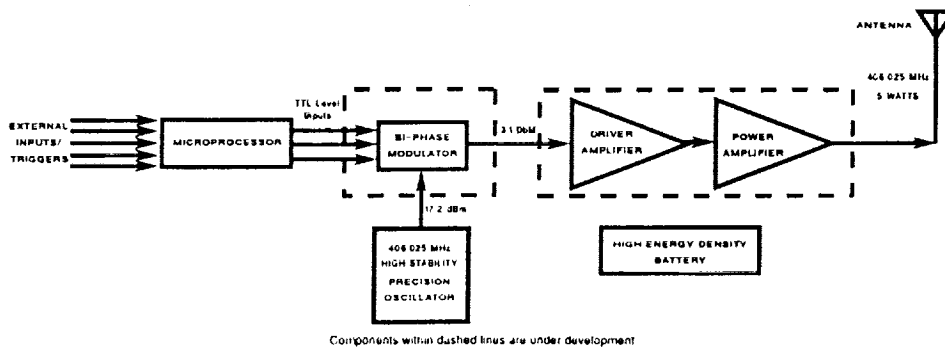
ANTENNA

406 025 MHz
5 WATTS

EXTERNAL
INPUTS/
TRIGGERS

MICROPROCESSOR

TTL Level
Inputs

BI-PHASE
MODULATOR

3.1 DbM

DRIVER
AMPLIFIER

POWER
AMPLIFIER

17.2 dBm

406 025 MHz
HIGH STABILITY
PRECISION
OSCILLATOR

HIGH ENERGY DENSITY
BATTERY

Components within dashed lines are under development